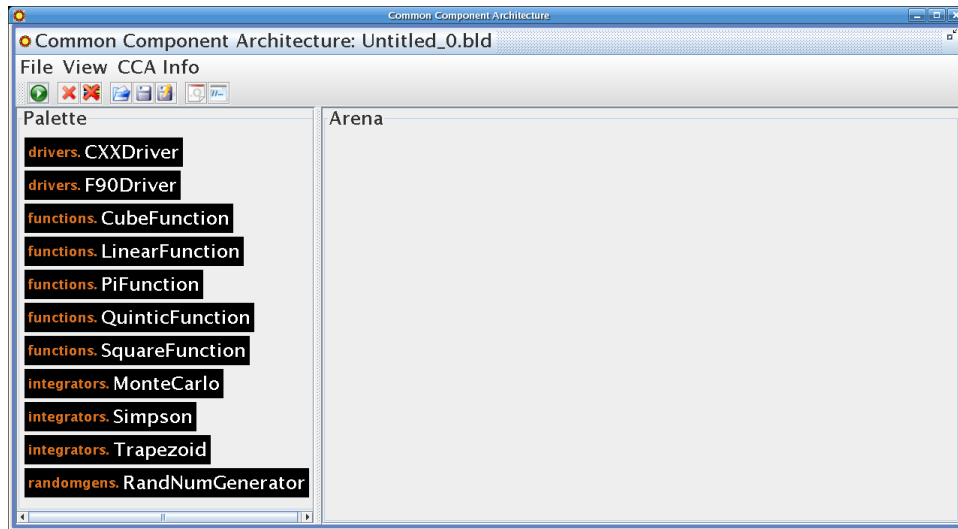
Common Component Architecture

Common Component Architecture: Untitled_0.bld

File View CCA Info

Palette

drivers. CXXDriver

drivers. F90Driver

functions. CubeFunction

functions. LinearFunction

functions. PiFunction

functions. QuinticFunction

functions. SquareFunction

integrators. MonteCarlo

integrators. Simpson

integrators. Trapezoid

randomgens. RandNumGenerator

Arena